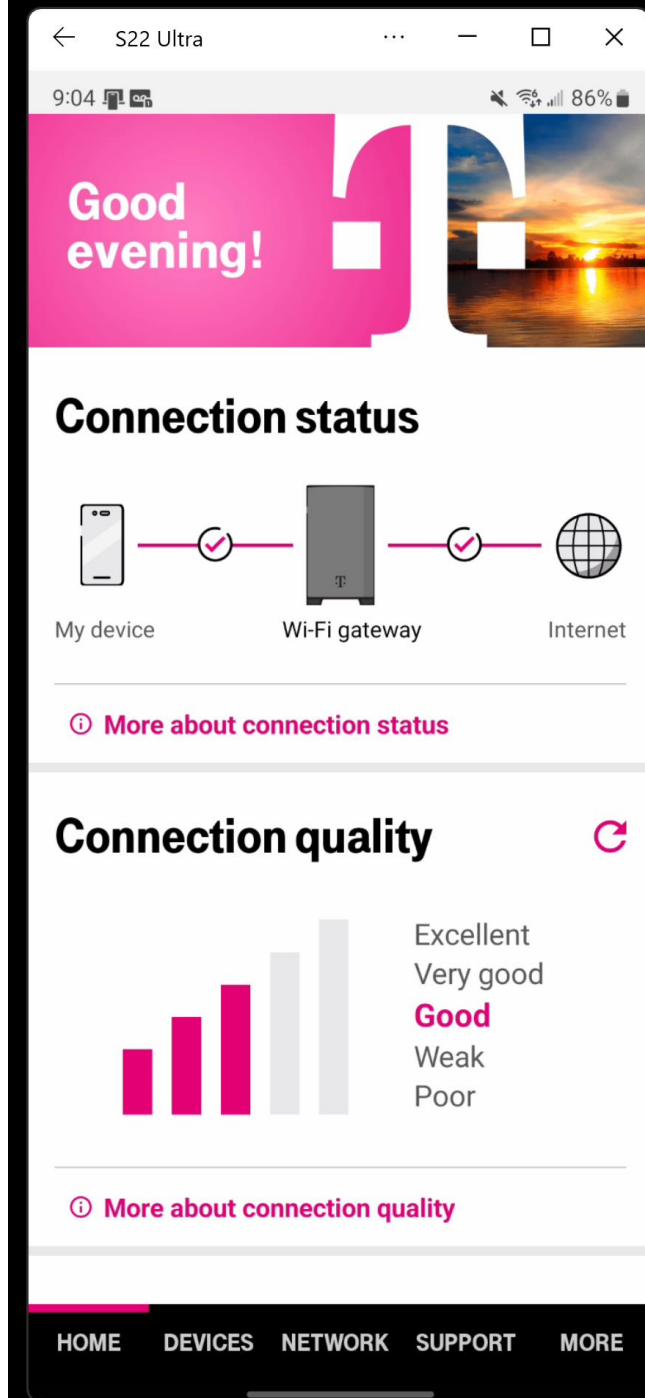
S22 Ultra

9:04 86%

Good evening!

Connection status

My device

Wi-Fi gateway

Internet

ⓘ More about connection status

Connection quality

Excellent
Very good
Good
Weak
Poor

ⓘ More about connection quality

HOME DEVICES NETWORK SUPPORT MORE